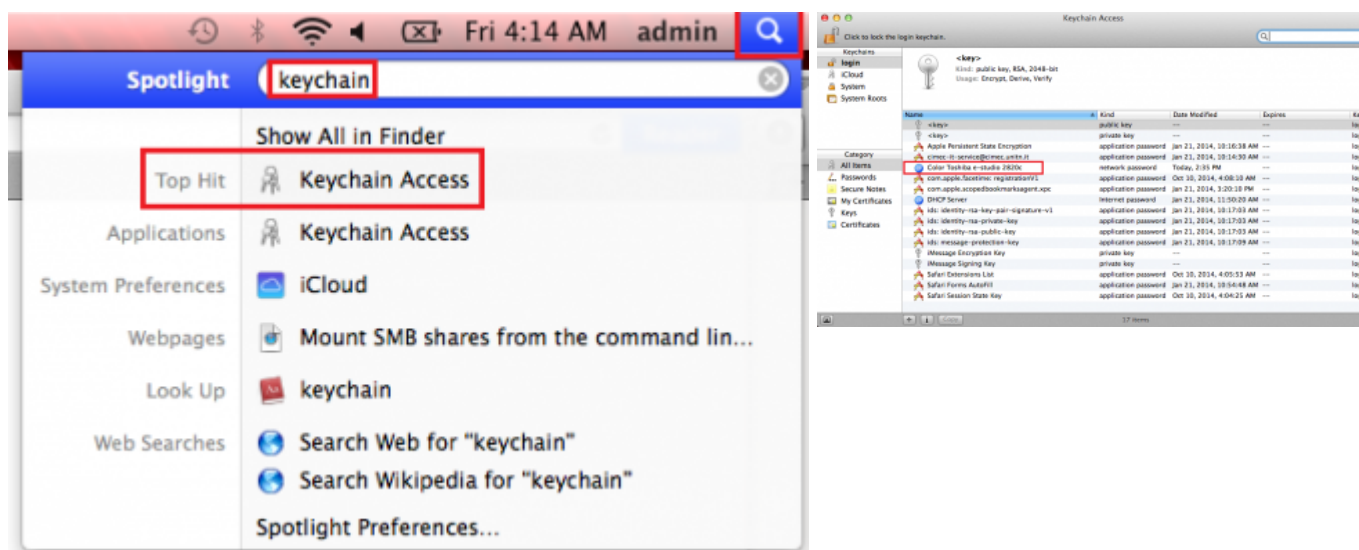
Fri 4:14 AM admin

Spotlight keychain

Show All in Finder

Top Hit Keychain Access

Applications Keychain Access

System Preferences iCloud

Webpages Mount SMB shares from the command lin...

Look Up keychain

Web Searches Search Web for "keychain"

Search Wikipedia for "keychain"

Spotlight Preferences...

Keychain Access

Click to lock the login keychain.

Keychains
login
iCloud
System
System Roots

<key>
Kind: public key, RSA, 2048-bit
Usage: Encrypt, Derive, Verify

Category
All Items
Passwords
Secure Notes
My Certificates
Keys
Certificates

| Name | Kind | Date Modified | Expires | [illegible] |
|---|---|---|---|---|
| <key> | public key | -- | -- | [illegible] |
| <key> | private key | -- | -- | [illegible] |
| Apple Persistent State Encryption | application password | Jan 21, 2014, 10:16:38 AM | -- | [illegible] |
| cimec-it-service@cimec.unitn.it | application password | Jan 21, 2014, 10:14:30 AM | -- | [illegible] |
| Color Toshiba e-studio 2820c | network password | Today, 2:35 PM | -- | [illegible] |
| com.apple.facetime: registrationV1 | application password | Oct 10, 2014, 4:08:10 AM | -- | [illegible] |
| com.apple.scopedbookmarksagent.xpc | application password | Jan 21, 2014, 3:20:18 PM | -- | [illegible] |
| DHCP Server | Internet password | Jan 21, 2014, 11:50:20 AM | -- | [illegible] |
| ids: identity-rsa-key-pair-signature-v1 | application password | Jan 21, 2014, 10:17:03 AM | -- | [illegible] |
| ids: identity-rsa-private-key | application password | Jan 21, 2014, 10:17:03 AM | -- | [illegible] |
| ids: identity-rsa-public-key | application password | Jan 21, 2014, 10:17:03 AM | -- | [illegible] |
| ids: message-protection-key | application password | Jan 21, 2014, 10:17:09 AM | -- | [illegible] |
| iMessage Encryption Key | private key | -- | -- | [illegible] |
| iMessage Signing Key | private key | -- | -- | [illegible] |
| Safari Extensions List | application password | Oct 10, 2014, 4:05:53 AM | -- | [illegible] |
| Safari Forms AutoFill | application password | Jan 21, 2014, 10:54:48 AM | -- | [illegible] |
| Safari Session State Key | application password | Oct 10, 2014, 4:04:25 AM | -- | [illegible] |

+ i Copy 17 items